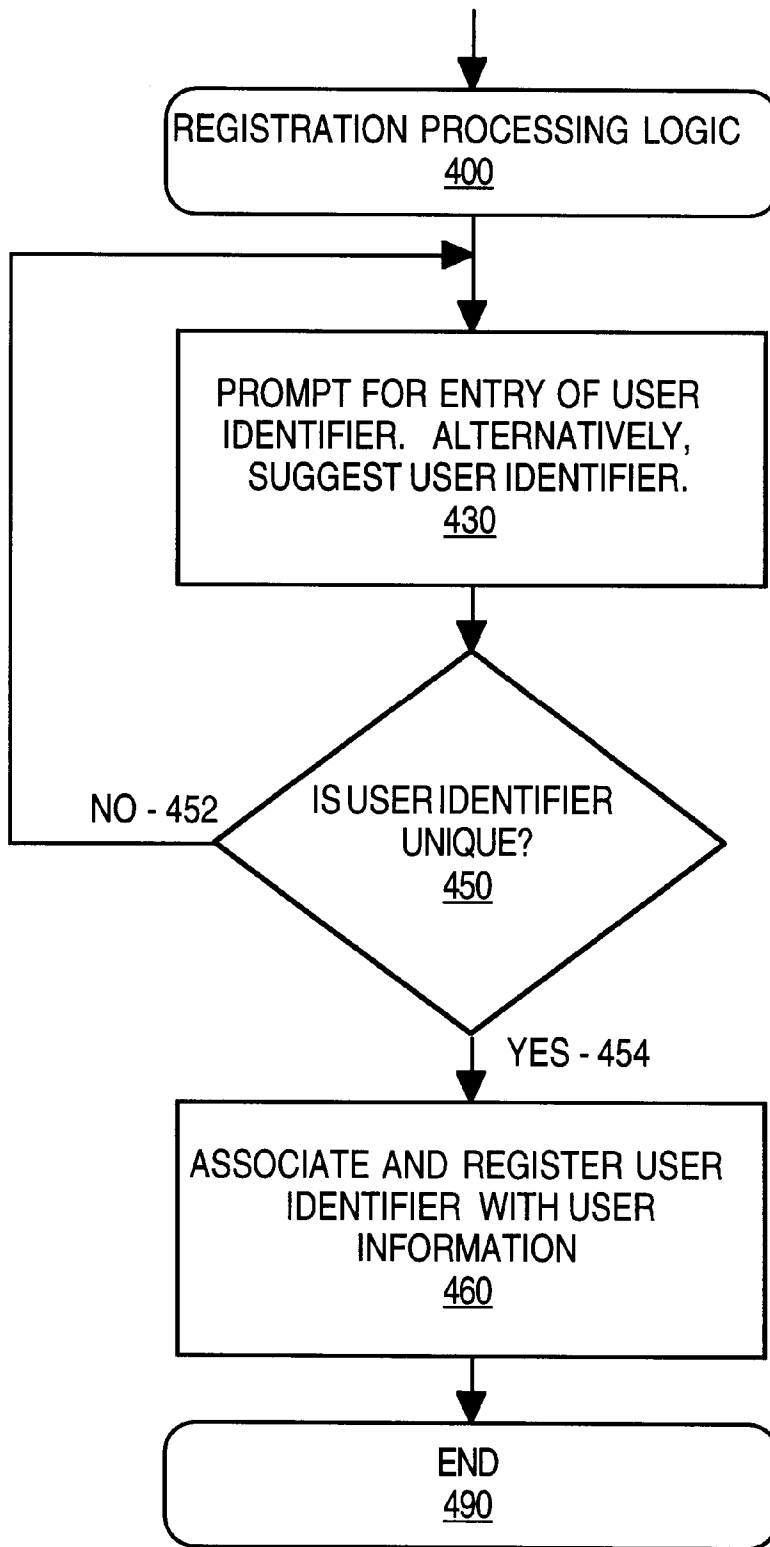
REGISTRATION PROCESSING LOGIC
400

PROMPT FOR ENTRY OF USER IDENTIFIER. ALTERNATIVELY, SUGGEST USER IDENTIFIER.
430

NO - 452

IS USER IDENTIFIER UNIQUE?
450

YES - 454

ASSOCIATE AND REGISTER USER IDENTIFIER WITH USER INFORMATION
460

END
490